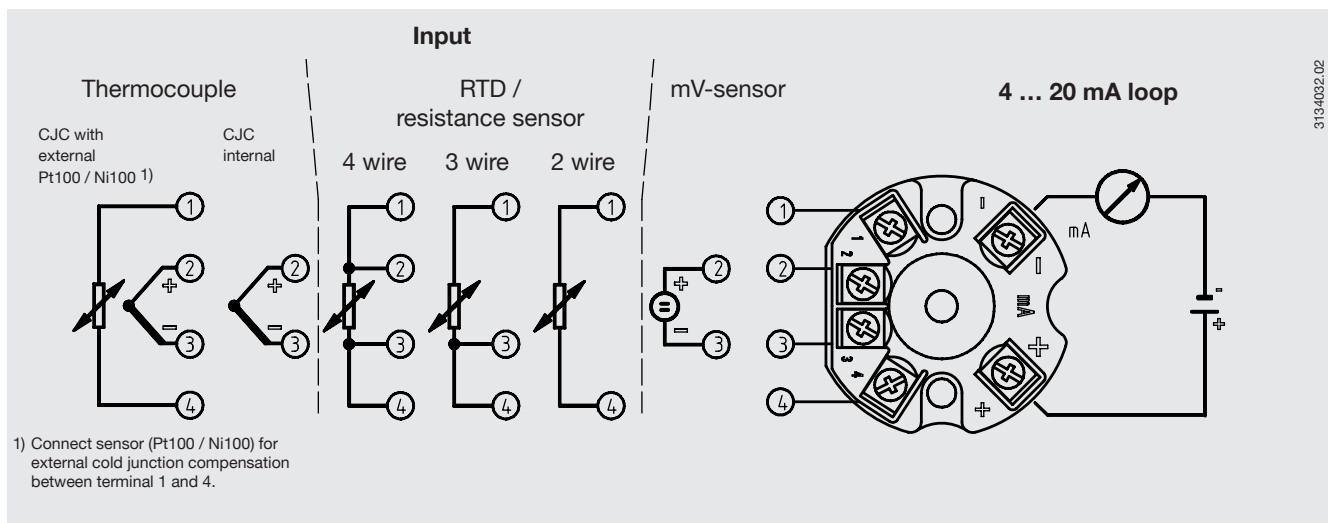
Input

Thermocouple

CJC with external Pt100 / Ni100 1)

CJC internal

RTD / resistance sensor

4 wire

3 wire

2 wire

mV-sensor

4 … 20 mA loop

3134032.02

1
2
+
−
3
4

2
+
−
3

1
2
3
4

1
3

1
4

+
2
−
3

1
2
3
4

1
2
3 4

−
−
mA
+
+

mA

−
+

1) Connect sensor (Pt100 / Ni100) for external cold junction compensation between terminal 1 and 4.